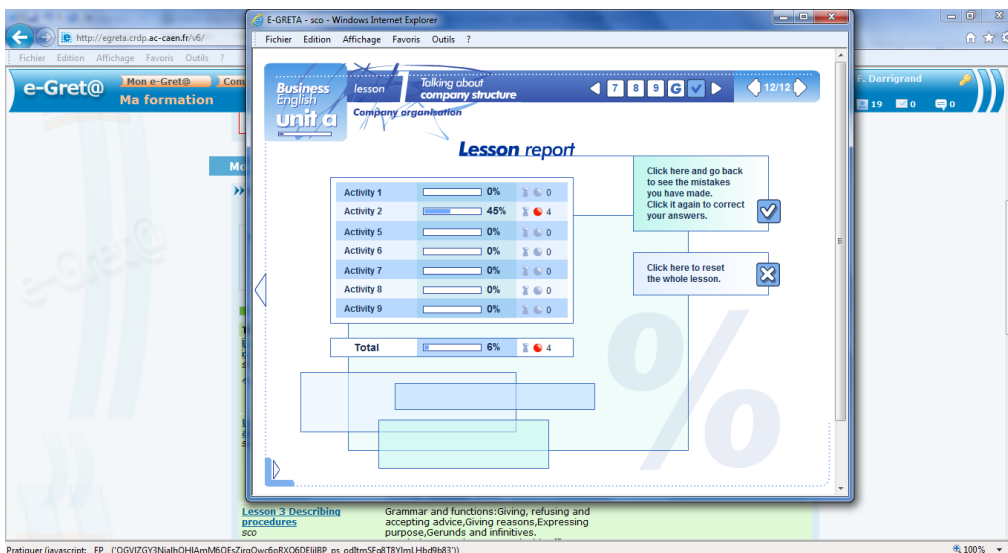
http://egreta.crdp.ac-caen.fr/v6/

Fichier Edition Affichage Favoris Outils ?

e-Gret@ Mon e-Gret@ Com

Ma formation

Mo

F. Darrigrand

19 0 0

E-GRETA - sco - Windows Internet Explorer

Fichier Edition Affichage Favoris Outils ?

Business English unit a

lesson 1 Talking about company structure

Company organisation

7 8 9 G

12/12

Lesson report

| Activity | Progress | |
|---|---|---|
| Activity 1 | 0% | 0 |
| Activity 2 | 45% | 4 |
| Activity 5 | 0% | 0 |
| Activity 6 | 0% | 0 |
| Activity 7 | 0% | 0 |
| Activity 8 | 0% | 0 |
| Activity 9 | 0% | 0 |

| Total | 6% | 4 |
|---|---|---|

Click here and go back to see the mistakes you have made. Click it again to correct your answers.

Click here to reset the whole lesson.

Lesson 3 Describing procedures

sco

Grammar and functions:Giving, refusing and accepting advice,Giving reasons,Expressing purpose,Gerunds and infinitives.

Pratiquer (javascript: FP ('OGVIZGY3NjalhOHIAmM6OFsZirgQwc6oRXO6DEIiIBP ps odItmSEo8T8YImLHbd9b83'))

100%